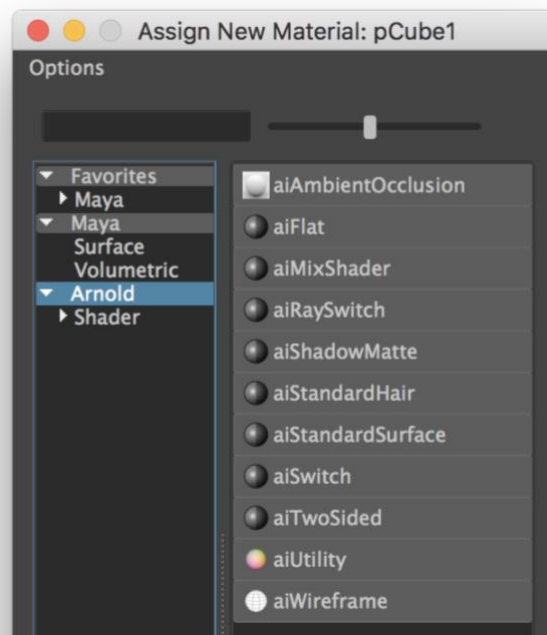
Assign New Material: pCube1

Options

Favorites
Maya
Maya
Surface
Volumetric
Arnold
Shader

aiAmbientOcclusion
aiFlat
aiMixShader
aiRaySwitch
aiShadowMatte
aiStandardHair
aiStandardSurface
aiSwitch
aiTwoSided
aiUtility
aiWireframe